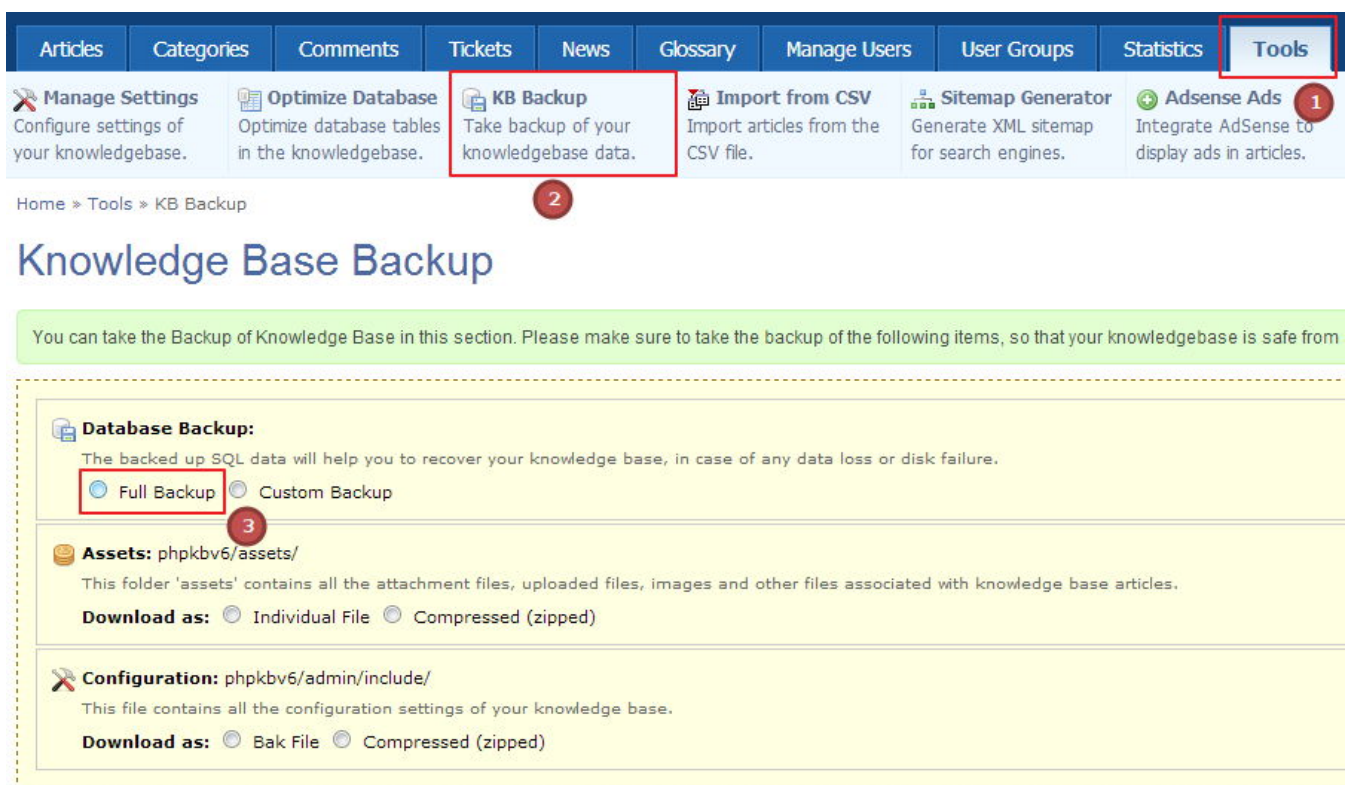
Articles | Categories | Comments | Tickets | News | Glossary | Manage Users | User Groups | Statistics | Tools

Manage Settings
Configure settings of your knowledgebase.

Optimize Database
Optimize database tables in the knowledgebase.

KB Backup
Take backup of your knowledgebase data.

Import from CSV
Import articles from the CSV file.

Sitemap Generator
Generate XML sitemap for search engines.

Adsense Ads
Integrate AdSense to display ads in articles.

1

2

Home » Tools » KB Backup

Knowledge Base Backup

You can take the Backup of Knowledge Base in this section. Please make sure to take the backup of the following items, so that your knowledgebase is safe from

Database Backup:
The backed up SQL data will help you to recover your knowledge base, in case of any data loss or disk failure.
Full Backup  Custom Backup

3

Assets: phpkbv6/assets/
This folder 'assets' contains all the attachment files, uploaded files, images and other files associated with knowledge base articles.
Download as: Individual File  Compressed (zipped)

Configuration: phpkbv6/admin/include/
This file contains all the configuration settings of your knowledge base.
Download as: Bak File  Compressed (zipped)